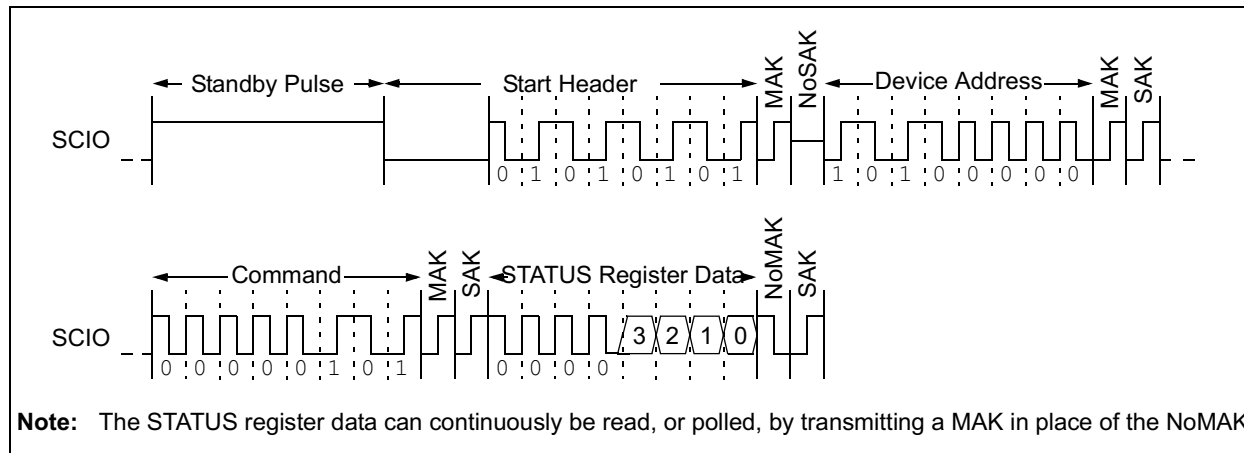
Standby Pulse

Start Header

MAK

NoSAK

Device Address

MAK

SAK

SCIO

0 1 0 1 0 1 0 1

1 0 1 0 0 0 0 0

Command

MAK

SAK

STATUS Register Data

NoMAK

SAK

SCIO

0 0 0 0 0 1 0 1

0 0 0 0

3 2 1 0

**Note:** The STATUS register data can continuously be read, or polled, by transmitting a MAK in place of the NoMAK